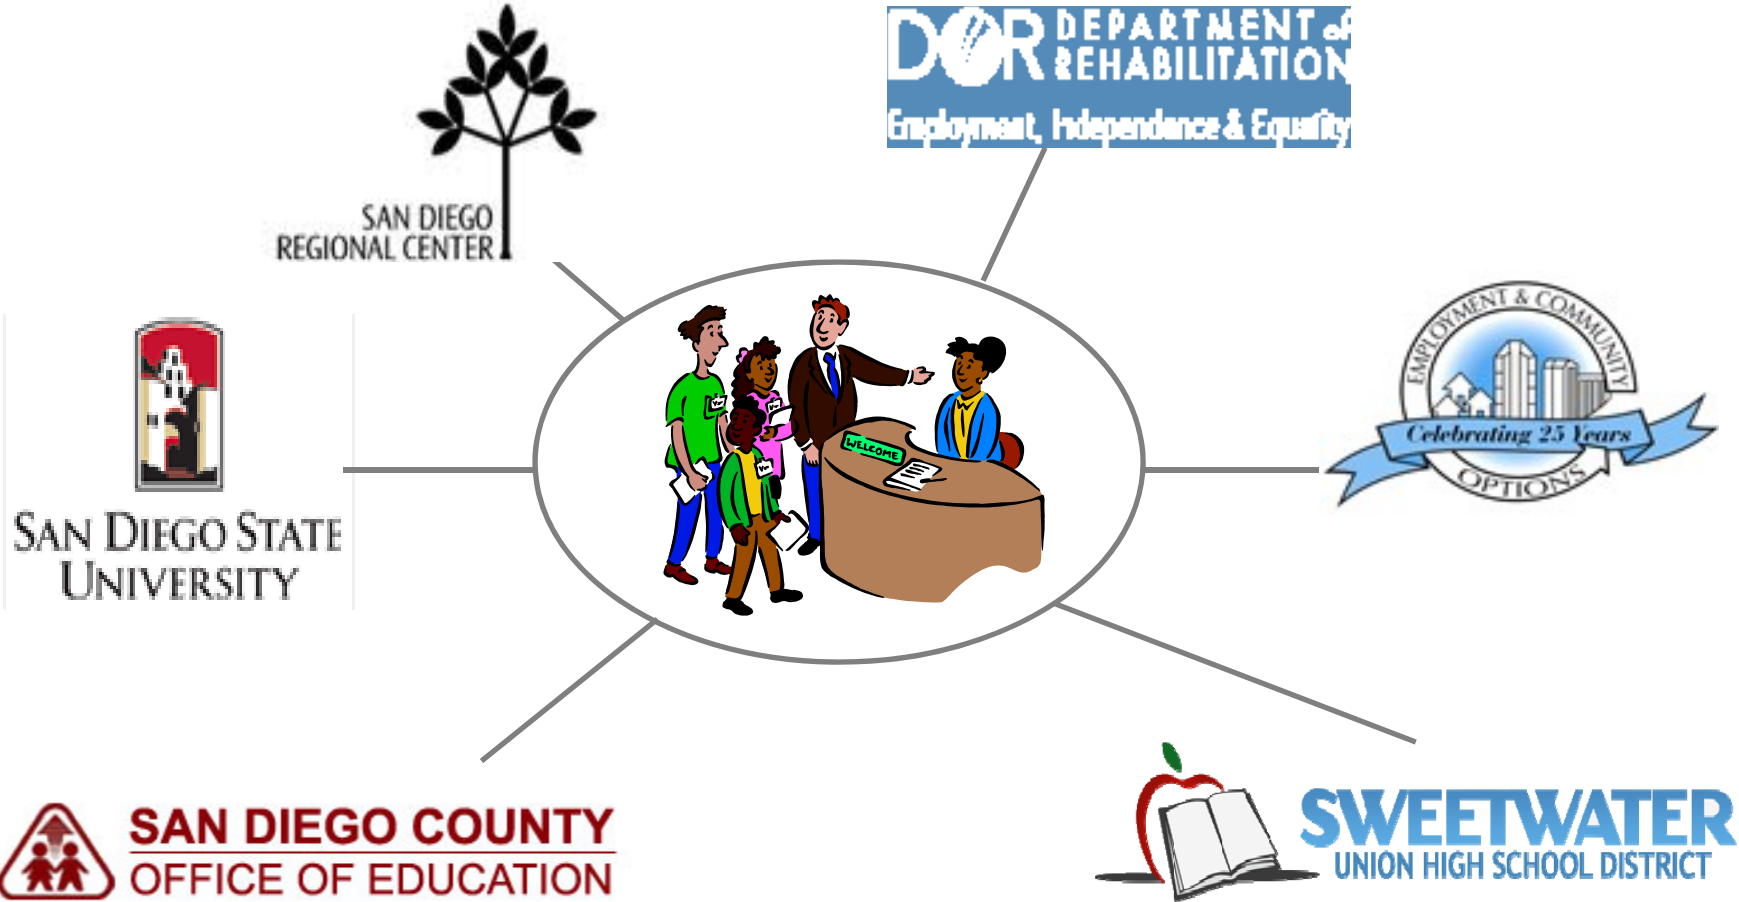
SAN DIEGO REGIONAL CENTER

DOR DEPARTMENT of REHABILITATION
Employment, Independence & Equality

SAN DIEGO STATE UNIVERSITY

WELCOME

EMPLOYMENT & COMMUNITY
Celebrating 25 Years
OPTIONS

SAN DIEGO COUNTY
OFFICE OF EDUCATION

SWEETWATER
UNION HIGH SCHOOL DISTRICT